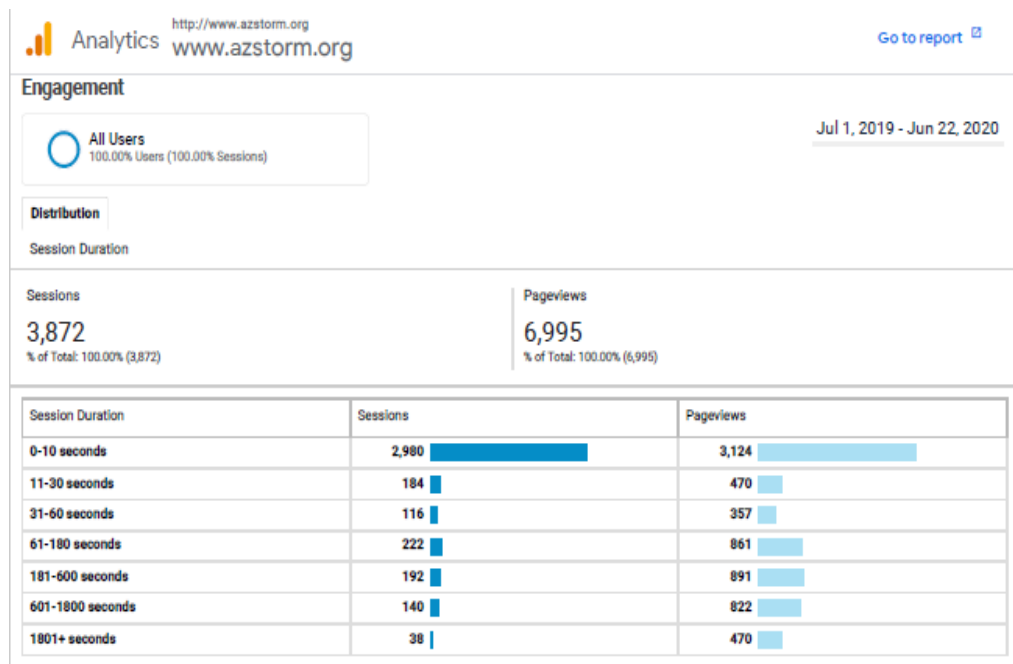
Analytics http://www.azstorm.org
www.azstorm.org

Go to report

Engagement

All Users
100.00% Users (100.00% Sessions)

Jul 1, 2019 - Jun 22, 2020

Distribution

Session Duration

Sessions
3,872
% of Total: 100.00% (3,872)

Pageviews
6,995
% of Total: 100.00% (6,995)

| Session Duration | Sessions | Pageviews |
|---|---|---|
| 0-10 seconds | 2,980 | 3,124 |
| 11-30 seconds | 184 | 470 |
| 31-60 seconds | 116 | 357 |
| 61-180 seconds | 222 | 861 |
| 181-600 seconds | 192 | 891 |
| 601-1800 seconds | 140 | 822 |
| 1801+ seconds | 38 | 470 |